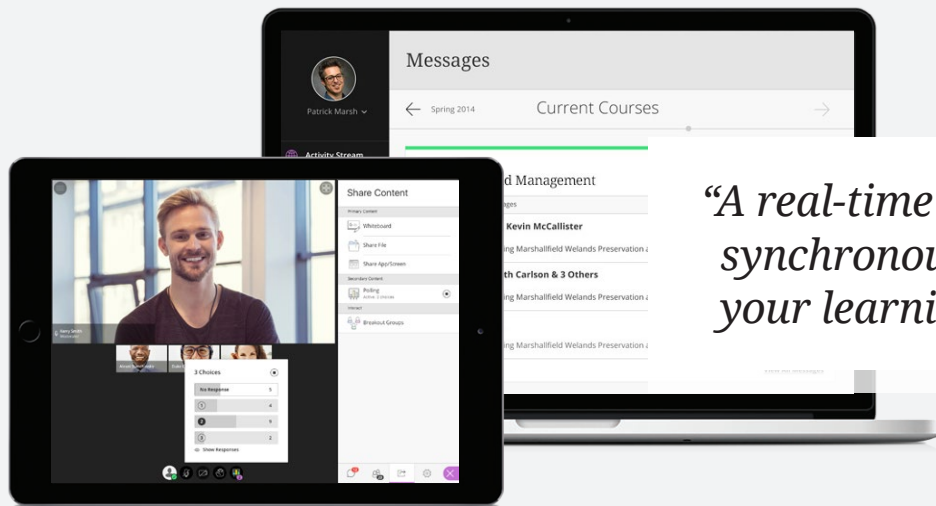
Patrick Marsh

Activity Stream

Messages

Spring 2014

Current Courses

d Management

ages

Kevin McCallister

ing Marshallfield Welands Preservation a

th Carlson & 3 Others

ing Marshallfield Welands Preservation a

ing Marshallfield Welands Preservation a

View all Messages

“A real-time
synchronou
your learni

Share Content

Primary Content

Whiteboard

Share File

Share App/Screen

Secondary Content

Polling

Active: 3 choices

Interact

Breakout Groups

Harry Smith

3 Choices

No Response 5

1 4

2 9

3 2

Show Responses